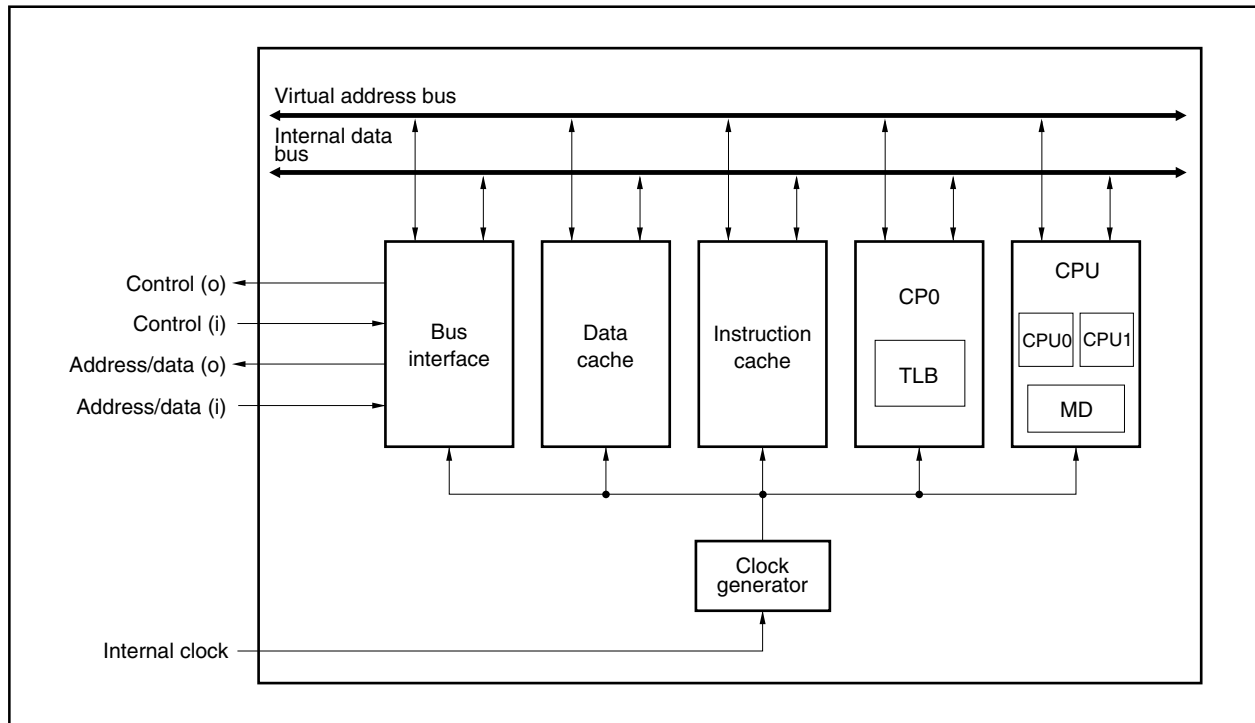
Virtual address bus

Internal data bus

Control (o)

Control (i)

Address/data (o)

Address/data (i)

Bus interface

Data cache

Instruction cache

CP0

TLB

CPU

CPU0

CPU1

MD

Clock generator

Internal clock